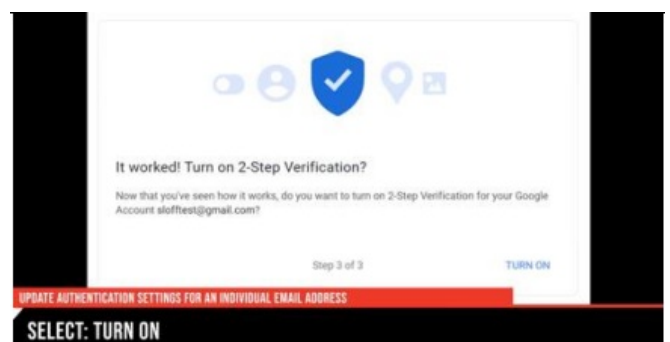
It worked! Turn on 2-Step Verification?

Now that you've seen how it works, do you want to turn on 2-Step Verification for your Google Account slofftest@gmail.com?

Step 3 of 3

TURN ON

UPDATE AUTHENTICATION SETTINGS FOR AN INDIVIDUAL EMAIL ADDRESS

SELECT: TURN ON